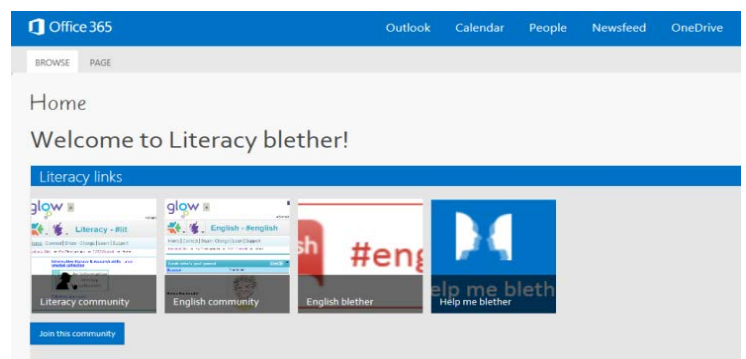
Office 365

Outlook Calendar People Newsfeed OneDrive

BROWSE PAGE

Home

Welcome to Literacy blether!

Literacy links

glow

Literacy - #lit

Literacy community

glow

English - #english

English community

sh #eng

English blether

elp me bleth

Help me blether

Join this community